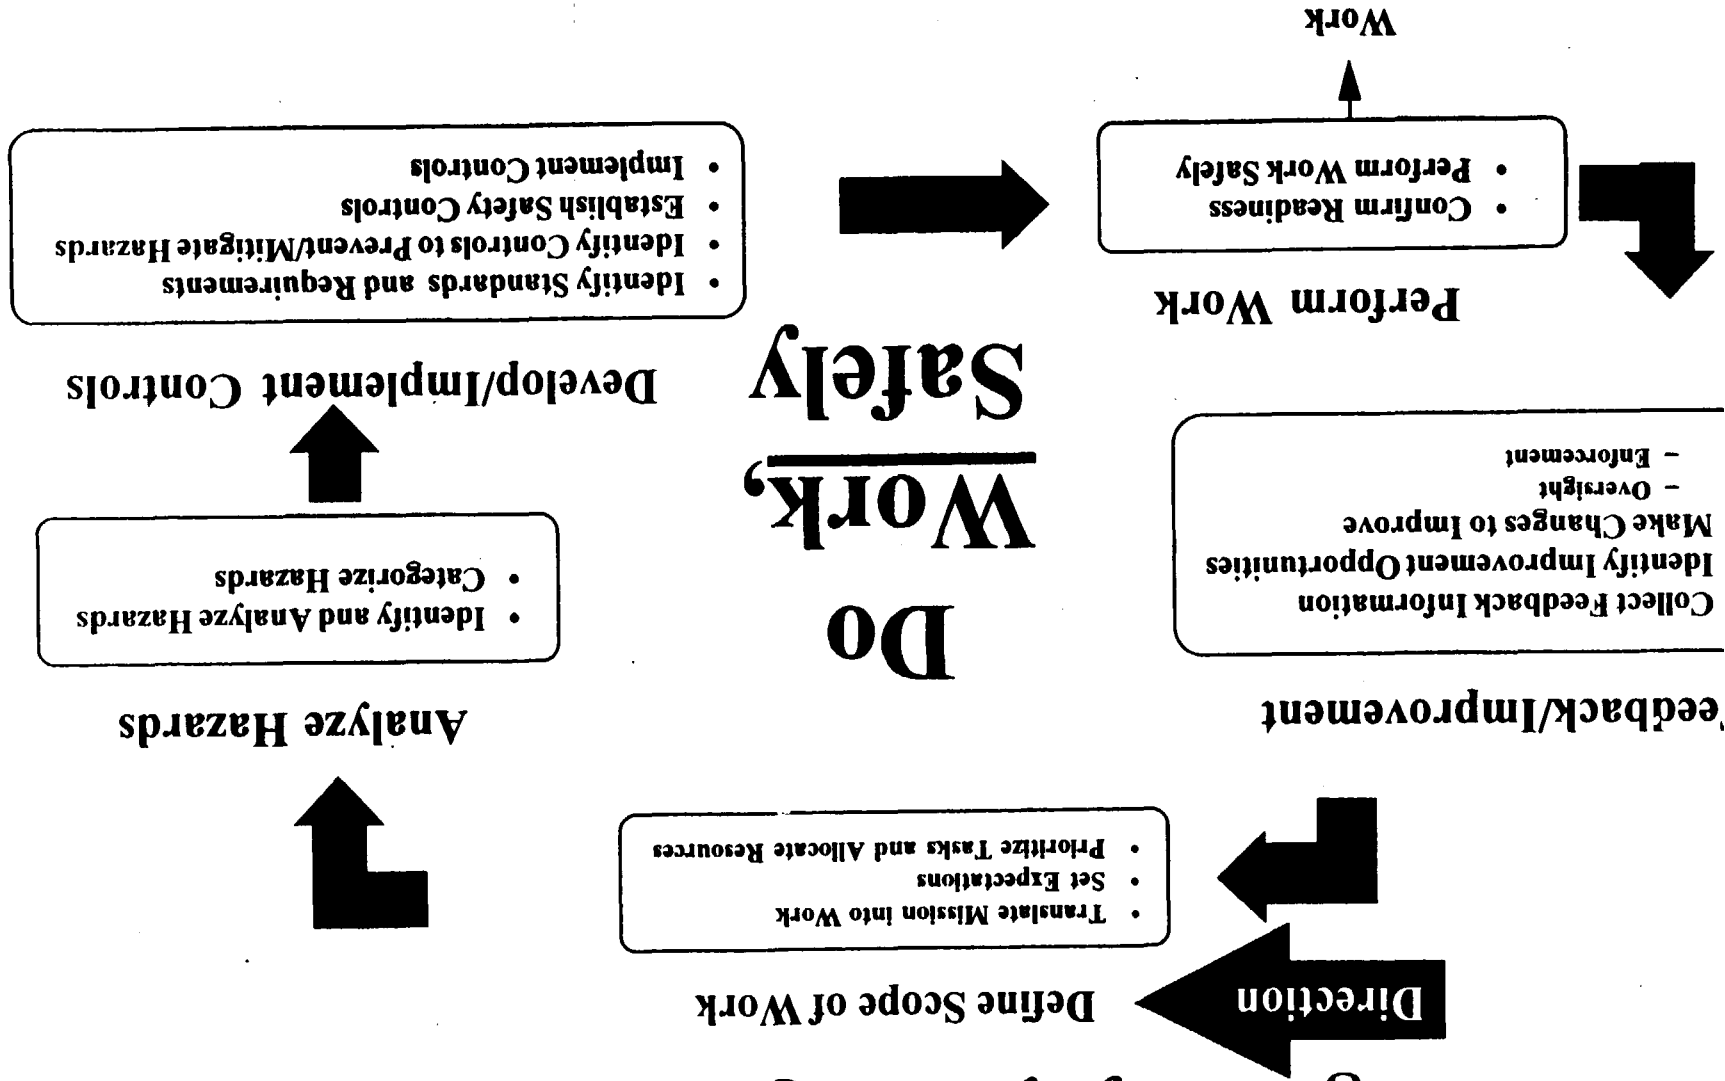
Do Work, Safely

Direction

Define Scope of Work

- Translate Mission into Work
- Set Expectations
- Prioritize Tasks and Allocate Resources

Analyze Hazards

- Identify and Analyze Hazards
- Categorize Hazards

Develop/Implement Controls

- Identify Standards and Requirements
- Identify Controls to Prevent/Mitigate Hazards
- Establish Safety Controls
- Implement Controls

Perform Work

- Confirm Readiness
- Perform Work Safely

Work

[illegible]eedback/Improvement

Collect Feedback Information
Identify Improvement Opportunities
Make Changes to Improve
– Oversight
– Enforcement